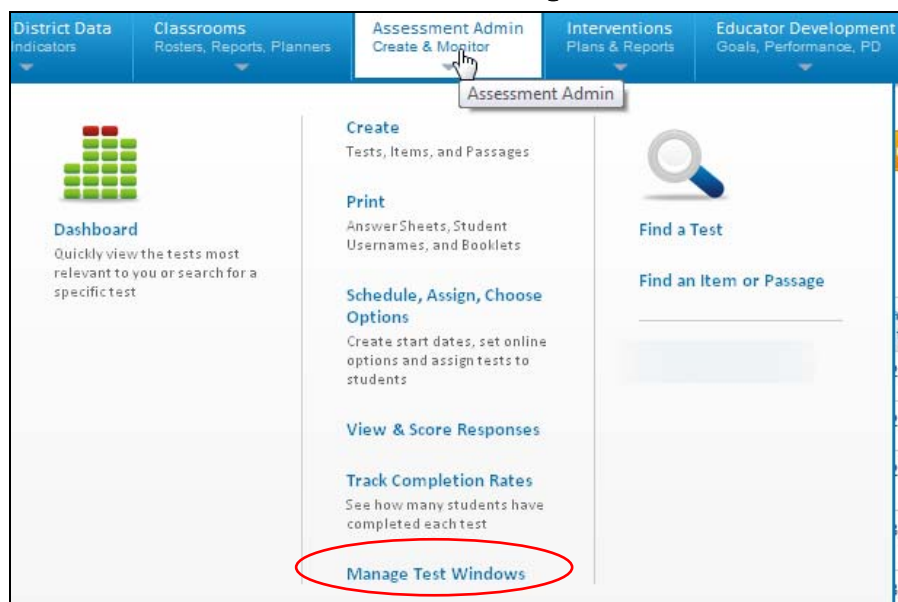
District Data
Indicators

Classrooms
Rosters, Reports, Planners

Assessment Admin
Create & Monitor

Interventions
Plans & Reports

Educator Development
Goals, Performance, PD

Assessment Admin

Dashboard
Quickly view the tests most relevant to you or search for a specific test

Create
Tests, Items, and Passages

Print
Answer Sheets, Student Usernames, and Booklets

Schedule, Assign, Choose Options
Create start dates, set online options and assign tests to students

View & Score Responses

Track Completion Rates
See how many students have completed each test

Manage Test Windows

Find a Test

Find an Item or Passage